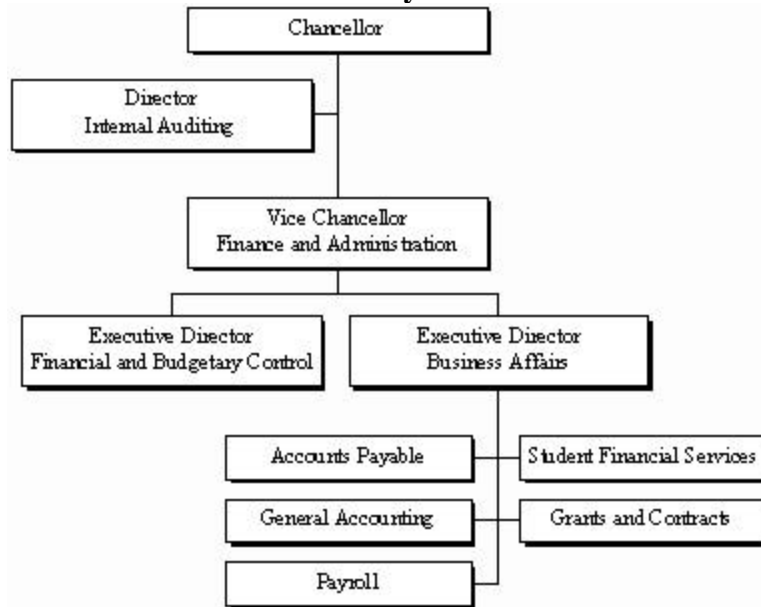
Chancellor

Director
Internal Auditing

Vice Chancellor
Finance and Administration

Executive Director
Financial and Budgetary Control

Executive Director
Business Affairs

Accounts Payable

Student Financial Services

General Accounting

Grants and Contracts

Payroll